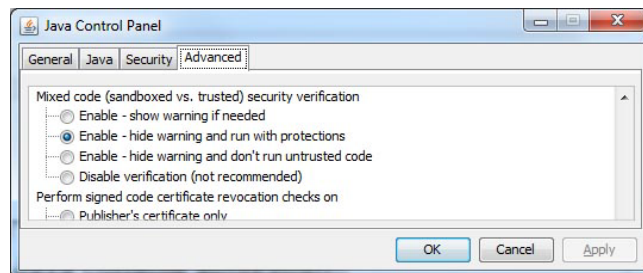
Java Control Panel

General | Java | Security | Advanced

Mixed code (sandboxed vs. trusted) security verification
Enable - show warning if needed
Enable - hide warning and run with protections
Enable - hide warning and don't run untrusted code
Disable verification (not recommended)
Perform signed code certificate revocation checks on
Publisher's certificate only

OK | Cancel | Apply